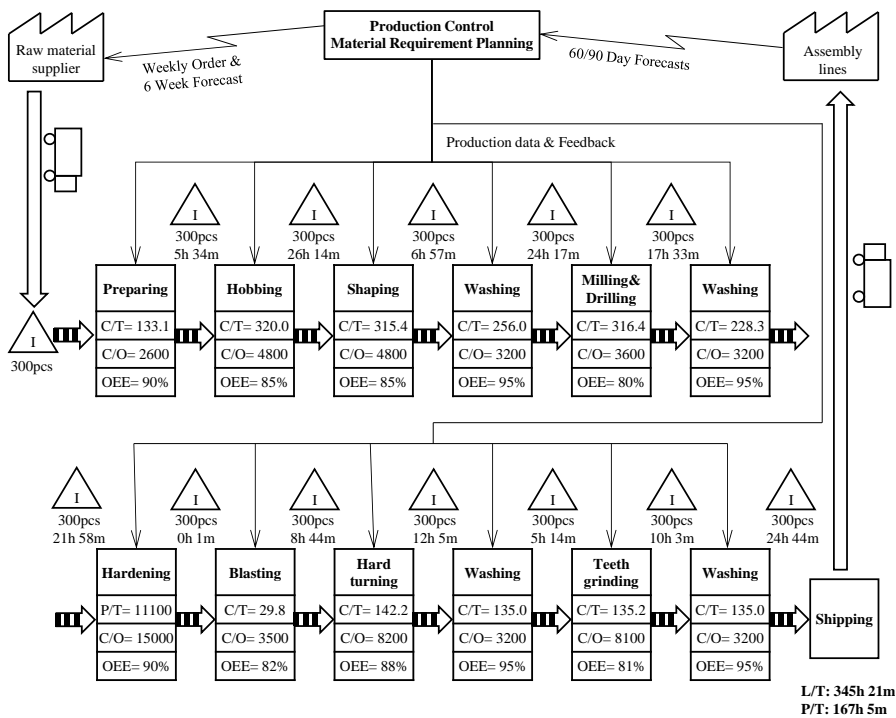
Raw material supplier

Production Control
Material Requirement Planning

Assembly lines

Weekly Order &
6 Week Forecast

60/90 Day Forecasts

Production data & Feedback

I
300pcs
5h 34m

I
300pcs
26h 14m

I
300pcs
6h 57m

I
300pcs
24h 17m

I
300pcs
17h 33m

I
300pcs

| Preparing |
|---|
| C/T= 133.1 |
| C/O= 2600 |
| OEE= 90% |

| Hobbing |
|---|
| C/T= 320.0 |
| C/O= 4800 |
| OEE= 85% |

| Shaping |
|---|
| C/T= 315.4 |
| C/O= 4800 |
| OEE= 85% |

| Washing |
|---|
| C/T= 256.0 |
| C/O= 3200 |
| OEE= 95% |

| Milling& Drilling |
|---|
| C/T= 316.4 |
| C/O= 3600 |
| OEE= 80% |

| Washing |
|---|
| C/T= 228.3 |
| C/O= 3200 |
| OEE= 95% |

I
300pcs
21h 58m

I
300pcs
0h 1m

I
300pcs
8h 44m

I
300pcs
12h 5m

I
300pcs
5h 14m

I
300pcs
10h 3m

I
300pcs
24h 44m

| Hardening |
|---|
| P/T= 11100 |
| C/O= 15000 |
| OEE= 90% |

| Blasting |
|---|
| C/T= 29.8 |
| C/O= 3500 |
| OEE= 82% |

| Hard turning |
|---|
| C/T= 142.2 |
| C/O= 8200 |
| OEE= 88% |

| Washing |
|---|
| C/T= 135.0 |
| C/O= 3200 |
| OEE= 95% |

| Teeth grinding |
|---|
| C/T= 135.2 |
| C/O= 8100 |
| OEE= 81% |

| Washing |
|---|
| C/T= 135.0 |
| C/O= 3200 |
| OEE= 95% |

Shipping

L/T: 345h 21m
P/T: 167h 5m